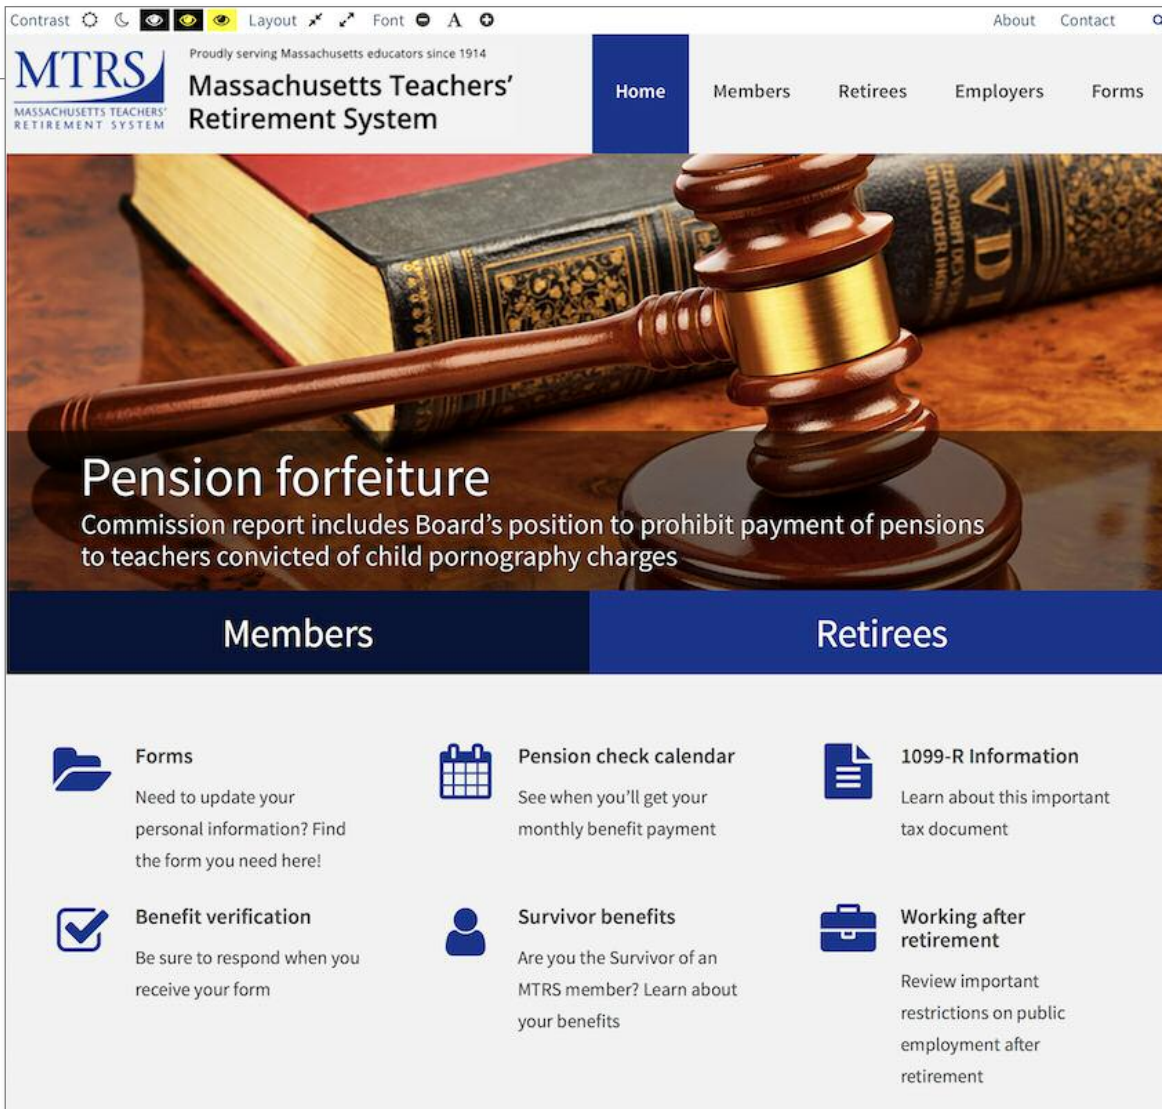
Contrast Layout Font A About Contact

MTRS MASSACHUSETTS TEACHERS' RETIREMENT SYSTEM

Proudly serving Massachusetts educators since 1914

Massachusetts Teachers' Retirement System

Home Members Retirees Employers Forms

Pension forfeiture

Commission report includes Board's position to prohibit payment of pensions to teachers convicted of child pornography charges

Members

Retirees

Forms

Need to update your personal information? Find the form you need here!

Pension check calendar

See when you'll get your monthly benefit payment

1099-R Information

Learn about this important tax document

Benefit verification

Be sure to respond when you receive your form

Survivor benefits

Are you the Survivor of an MTRS member? Learn about your benefits

Working after retirement

Review important restrictions on public employment after retirement